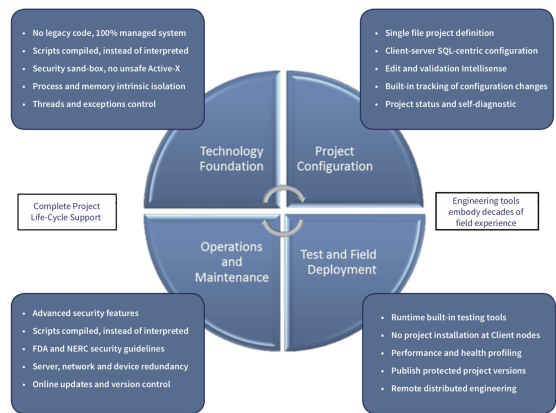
- No legacy code, 100% managed system
- Scripts compiled, instead of interpreted
- Security sand-box, no unsafe Active-X
- Process and memory intrinsic isolation
- Threads and exceptions control

- Single file project definition
- Client-server SQL-centric configuration
- Edit and validation Intellisense
- Built-in tracking of configuration changes
- Project status and self-diagnostic

Technology Foundation

Project Configuration

Complete Project Life-Cycle Support

Engineering tools embody decades of field experience

Operations and Maintenance

Test and Field Deployment

- Advanced security features
- Scripts compiled, instead of interpreted
- FDA and NERC security guidelines
- Server, network and device redundancy
- Online updates and version control

- Runtime built-in testing tools
- No project installation at Client nodes
- Performance and health profiling
- Publish protected project versions
- Remote distributed engineering